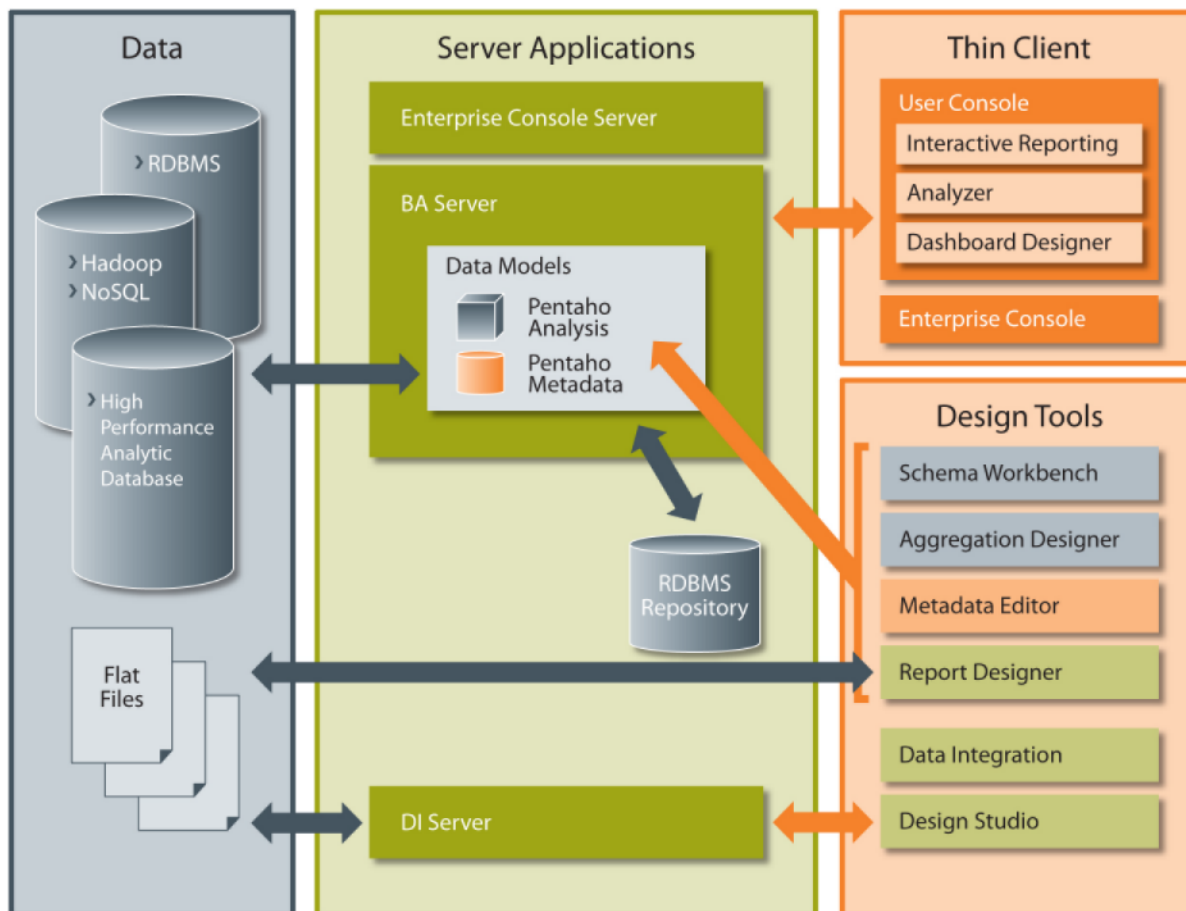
Data

› RDBMS

› Hadoop
› NoSQL

› High Performance Analytic Database

Flat Files

Server Applications

Enterprise Console Server

BA Server

Data Models

Pentaho Analysis

Pentaho Metadata

RDBMS Repository

DI Server

Thin Client

User Console

Interactive Reporting

Analyzer

Dashboard Designer

Enterprise Console

Design Tools

Schema Workbench

Aggregation Designer

Metadata Editor

Report Designer

Data Integration

Design Studio